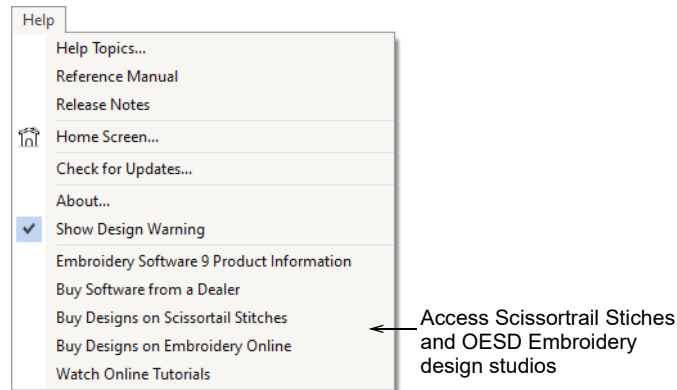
Help

Help Topics...
Reference Manual
Release Notes
Home Screen...
Check for Updates...
About...
Show Design Warning
Embroidery Software 9 Product Information
Buy Software from a Dealer
Buy Designs on Scissortail Stitches
Buy Designs on Embroidery Online
Watch Online Tutorials

Access Scissortrail Stiches and OESD Embroidery design studios